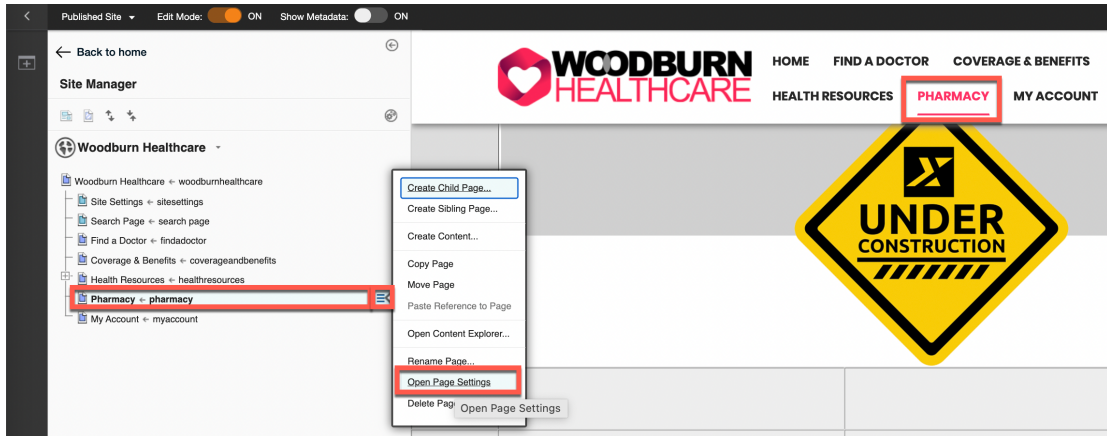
Published Site ▾ Edit Mode: ON Show Metadata: ON

← Back to home

Site Manager

Woodburn Healthcare ▾

Woodburn Healthcare ← woodburnhealthcare
Site Settings ← sitesettings
Search Page ← search page
Find a Doctor ← findadoctor
Coverage & Benefits ← coverageandbenefits
Health Resources ← healthresources
Pharmacy ← pharmacy
My Account ← myaccount

Create Child Page...
Create Sibling Page...
Create Content...
Copy Page
Move Page
Paste Reference to Page
Open Content Explorer...
Rename Page...
Open Page Settings
Delete Page
Open Page Settings

WOODBURN HEALTHCARE

HOME FIND A DOCTOR COVERAGE & BENEFITS
HEALTH RESOURCES PHARMACY MY ACCOUNT

UNDER CONSTRUCTION